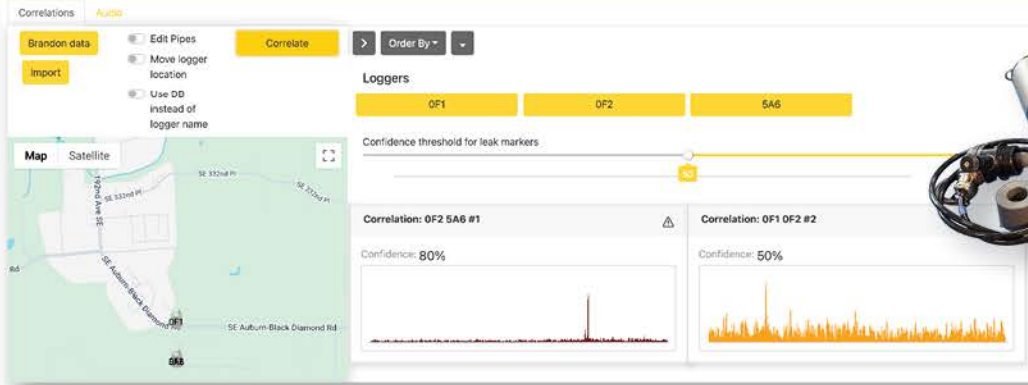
Correlations Audio

Brandon data
Import
Edit Pipes
Move logger location
Use DB instead of logger name
Correlate

Order By
Loggers
0F1
0F2
5A6
Confidence threshold for leak markers
50

Map Satellite
SE 332nd Pl
SE 332nd Pl
SE 333rd Pl
192nd Ave SE
SE Auburn-Black Diamond Rd
SE Auburn-Black Diamond Rd
Rd
0F1
5A6

Correlation: 0F2 5A6 #1
Confidence: 80%

Correlation: 0F1 0F2 #2
Confidence: 50%